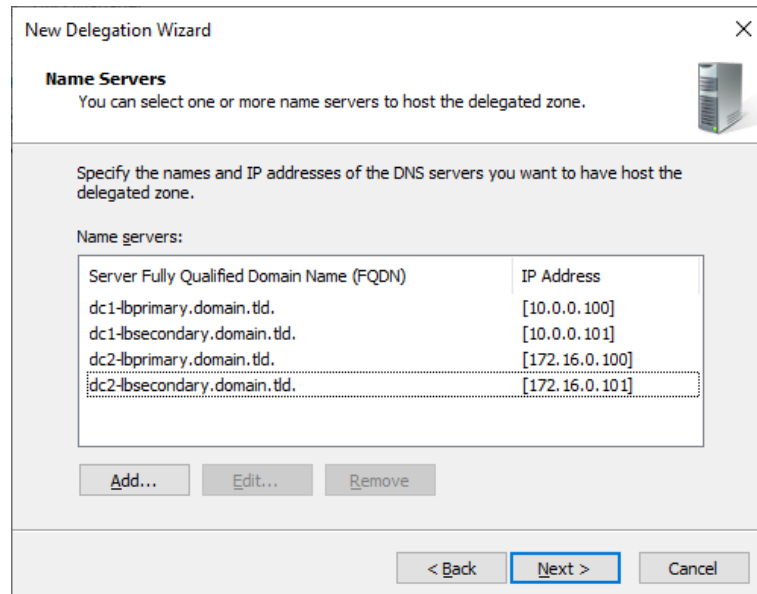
New Delegation Wizard

×

**Name Servers**
You can select one or more name servers to host the delegated zone.

Specify the names and IP addresses of the DNS servers you want to have host the delegated zone.

Name servers:

| Server Fully Qualified Domain Name (FQDN) | IP Address |
|---|---|
| dc1-lbprimary.domain.tld. | [10.0.0.100] |
| dc1-lbsecondary.domain.tld. | [10.0.0.101] |
| dc2-lbprimary.domain.tld. | [172.16.0.100] |
| dc2-lbsecondary.domain.tld. | [172.16.0.101] |

Add... Edit... Remove

< Back Next > Cancel